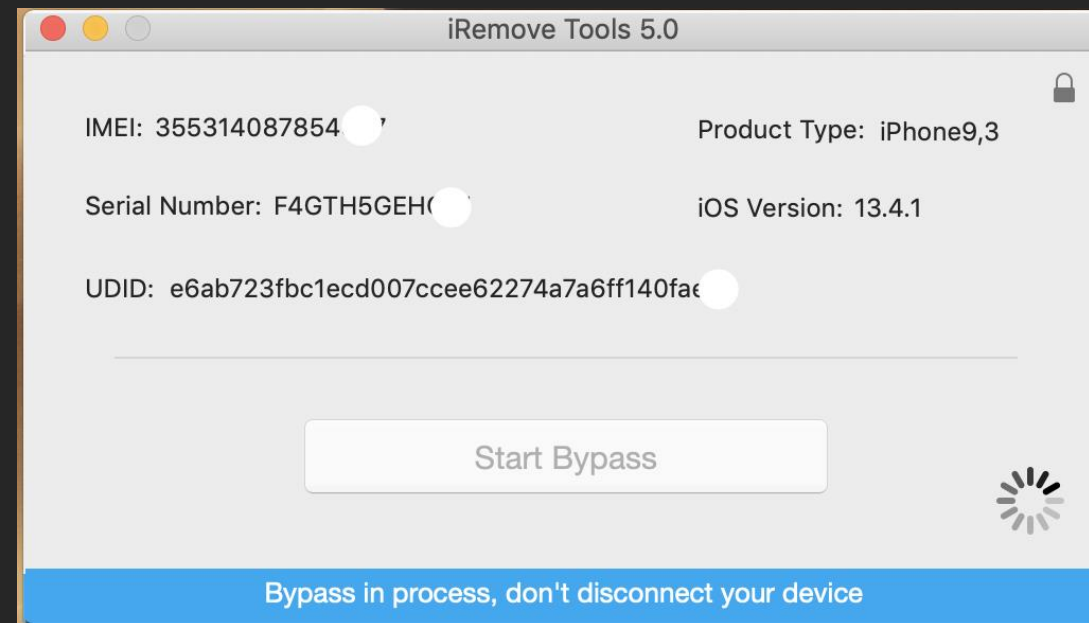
iRemove Tools 5.0

IMEI: 355314087854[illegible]

Serial Number: F4GTH5GEH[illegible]

UDID: e6ab723fbc1ecd007ccee62274a7a6ff140fa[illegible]

Product Type: iPhone9,3

iOS Version: 13.4.1

Start Bypass

Bypass in process, don't disconnect your device